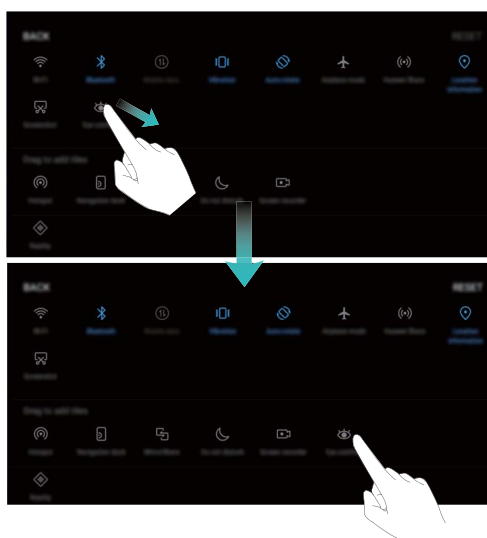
BACK

RESET

Wi-Fi

Bluetooth

Mobile data

Vibration

Auto-rotate

Airplane mode

Huawei Share

Location information

Screenshot

Eye comfort

Drag to add tiles

Hotspot

Navigation dock

Do not disturb

Screen recorder

Nearby

BACK

RESET

Wi-Fi

Bluetooth

Mobile data

Vibration

Auto-rotate

Airplane mode

Huawei Share

Location information

Screenshot

Drag to add tiles

Hotspot

Navigation dock

Mirror Share

Do not disturb

Screen recorder

Eye comfort

Nearby